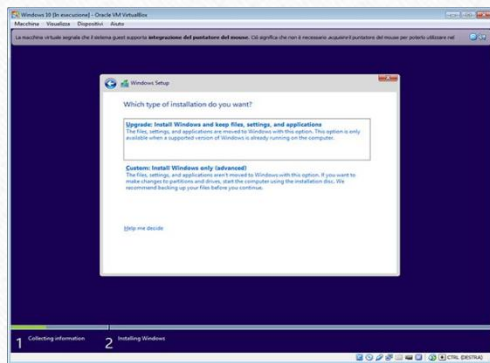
Windows 10 [In esecuzione] - Oracle VM VirtualBox

Macchina Visualizza Dispositivi Aiuto

La macchina virtuale segnala che il sistema guest supporta **integrazione del puntatore del mouse**. Ciò significa che non è necessario *acquisire* il puntatore del mouse per poterlo utilizzare nel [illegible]

Windows Setup

Which type of installation do you want?

Upgrade: Install Windows and keep files, settings, and applications
The files, settings, and applications are moved to Windows with this option. This option is only available when a supported version of Windows is already running on the computer.

Custom: Install Windows only (advanced)
The files, settings, and applications aren't moved to Windows with this option. If you want to make changes to partitions and drives, start the computer using the installation disc. We recommend backing up your files before you continue.

Help me decide

1 Collecting information

2 Installing Windows

CTRL (DESTRA)